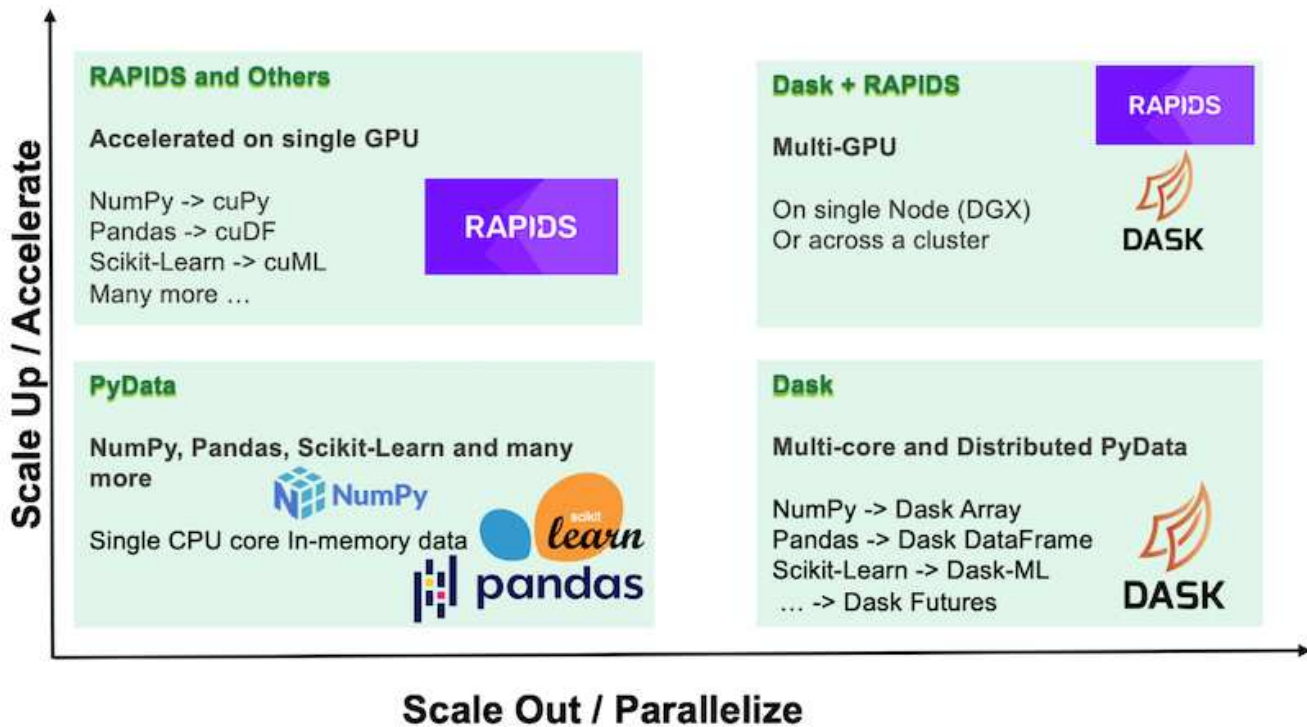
Scale Up / Accelerate

RAPIDS and Others

Accelerated on single GPU

NumPy -> cuPy
Pandas -> cuDF
Scikit-Learn -> cuML
Many more …

RAPIDS

Dask + RAPIDS

RAPIDS

Multi-GPU

On single Node (DGX)
Or across a cluster

DASK

PyData

NumPy, Pandas, Scikit-Learn and many more

NumPy

Single CPU core In-memory data

scikit learn

pandas

Dask

Multi-core and Distributed PyData

NumPy -> Dask Array
Pandas -> Dask DataFrame
Scikit-Learn -> Dask-ML
… -> Dask Futures

DASK

Scale Out / Parallelize